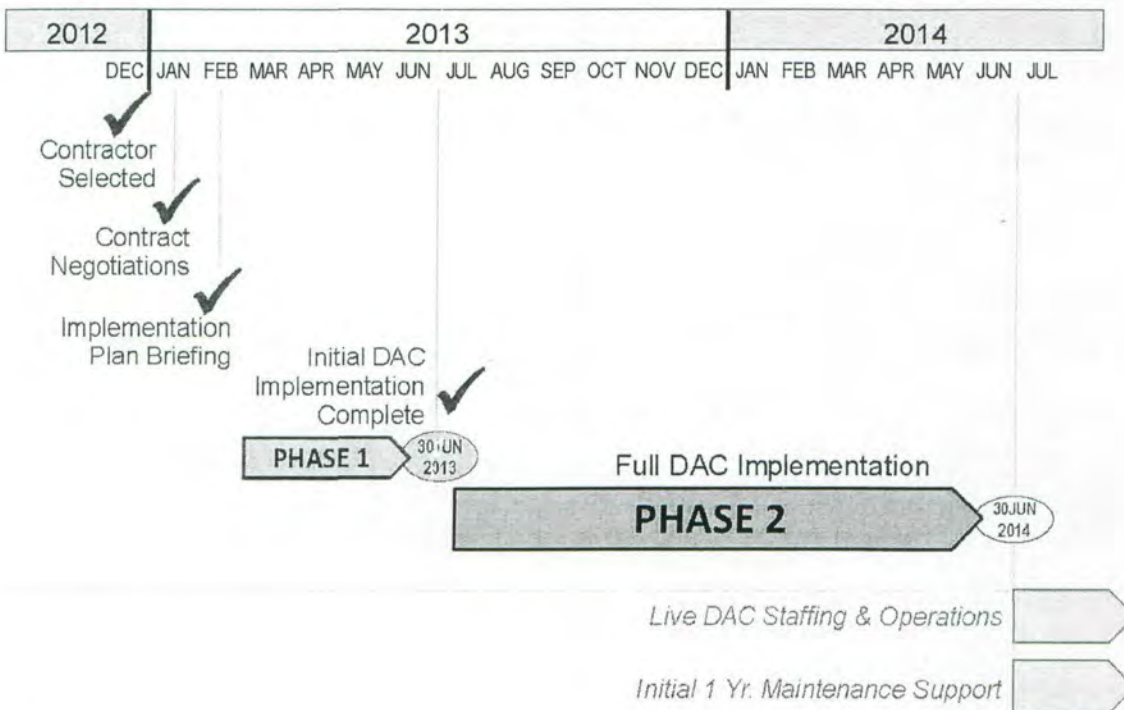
2012 | 2013 | 2014

DEC JAN FEB MAR APR MAY JUN JUL AUG SEP OCT NOV DEC JAN FEB MAR APR MAY JUN JUL

Contractor Selected

Contract Negotiations

Implementation Plan Briefing

Initial DAC Implementation Complete

PHASE 1

30JUN 2013

Full DAC Implementation

PHASE 2

30JUN 2014

Live DAC Staffing & Operations

Initial 1 Yr. Maintenance Support